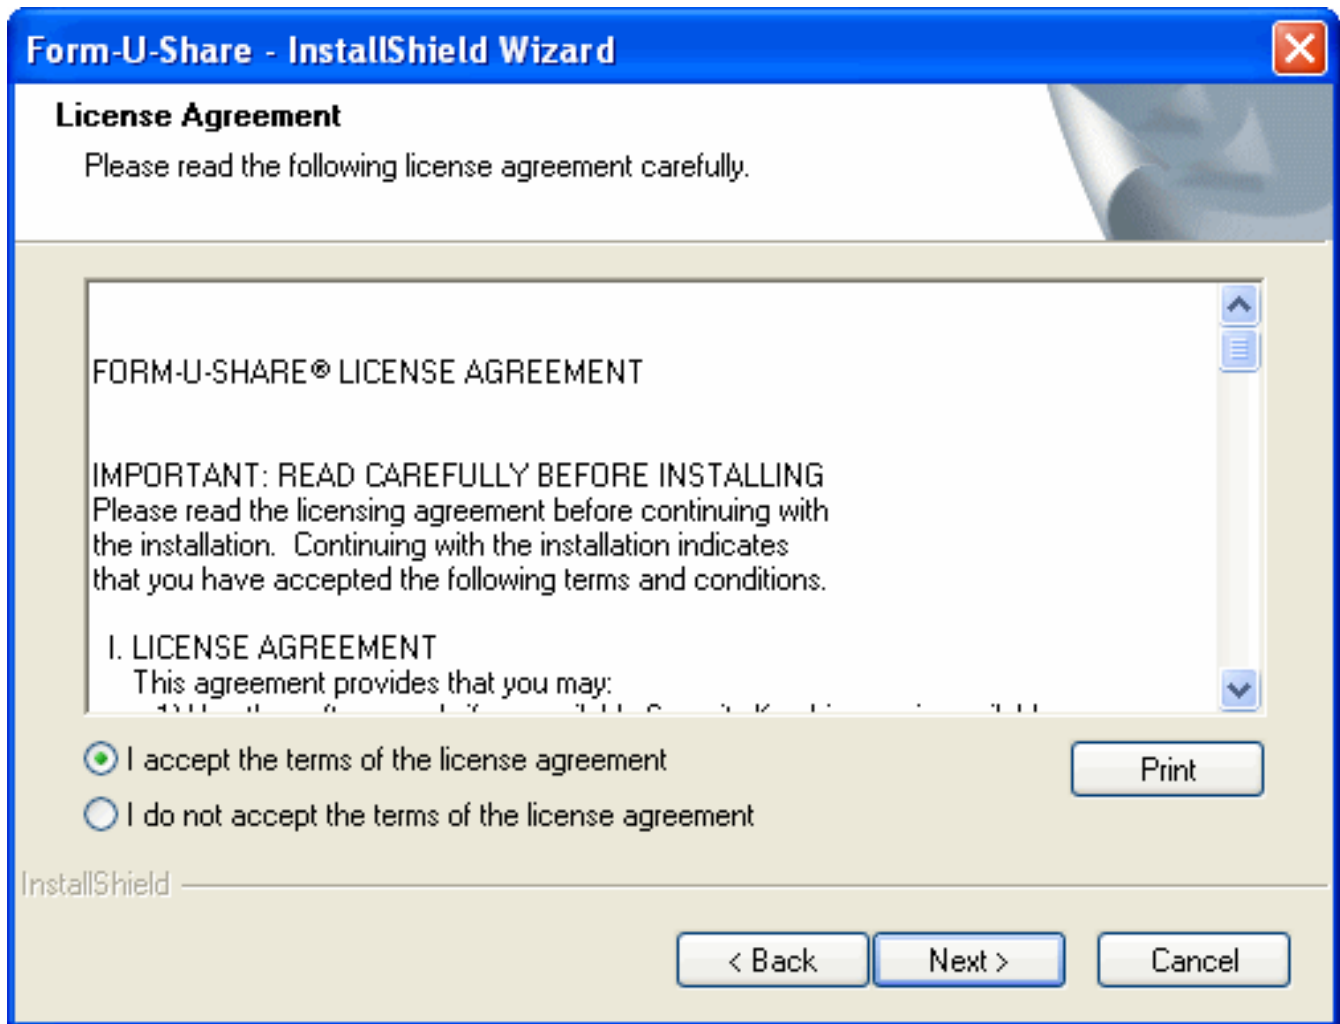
Form-U-Share - InstallShield Wizard

License Agreement

Please read the following license agreement carefully.

FORM-U-SHARE® LICENSE AGREEMENT

IMPORTANT: READ CAREFULLY BEFORE INSTALLING
Please read the licensing agreement before continuing with the installation. Continuing with the installation indicates that you have accepted the following terms and conditions.

I. LICENSE AGREEMENT
This agreement provides that you may:
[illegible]

I accept the terms of the license agreement

I do not accept the terms of the license agreement

Print

InstallShield

< Back

Next >

Cancel